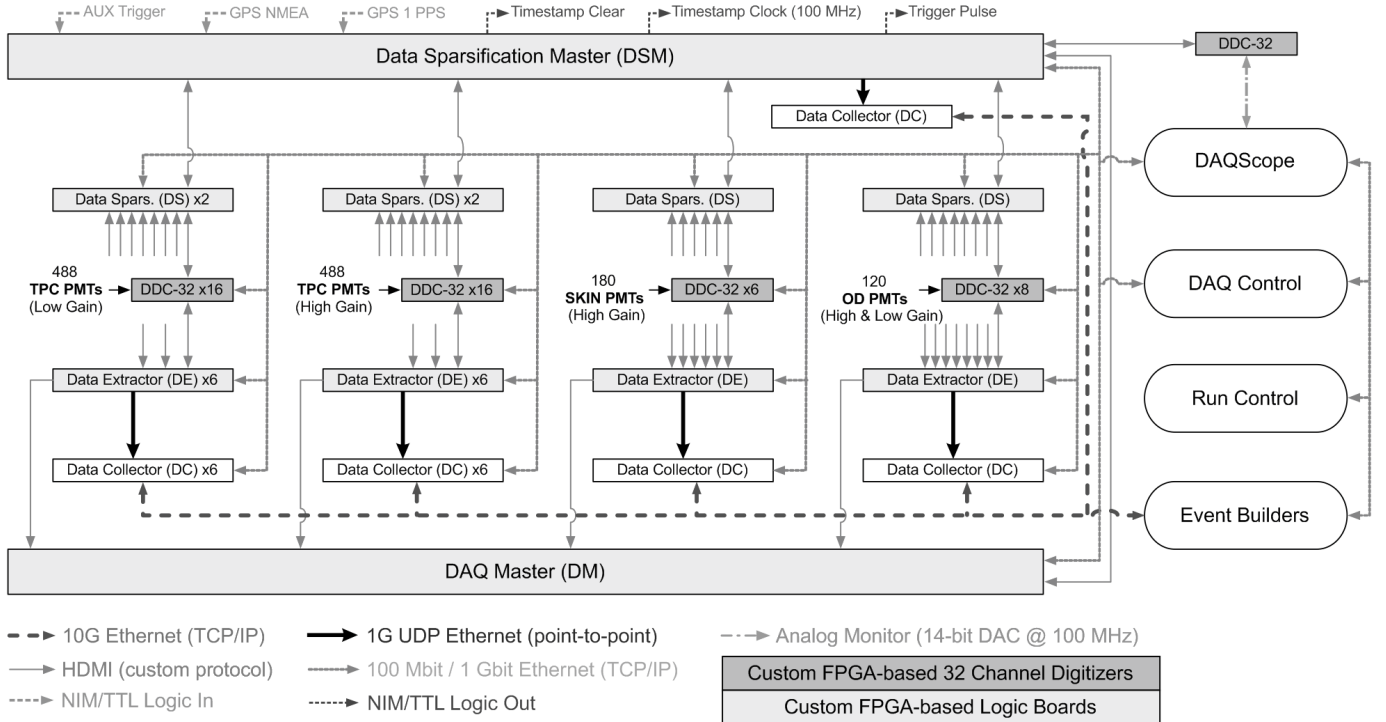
AUX Trigger
GPS NMEA
GPS 1 PPS
Timestamp Clear
Timestamp Clock (100 MHz)
Trigger Pulse

Data Sparsification Master (DSM)

DDC-32

Data Collector (DC)

DAQScope

Data Spars. (DS) x2
Data Spars. (DS) x2
Data Spars. (DS)
Data Spars. (DS)

488
TPC PMTs
(Low Gain)
DDC-32 x16

488
TPC PMTs
(High Gain)
DDC-32 x16

180
SKIN PMTs
(High Gain)
DDC-32 x6

120
OD PMTs
(High & Low Gain)
DDC-32 x8

DAQ Control

Data Extractor (DE) x6
Data Extractor (DE) x6
Data Extractor (DE)
Data Extractor (DE)

Run Control

Data Collector (DC) x6
Data Collector (DC) x6
Data Collector (DC)
Data Collector (DC)

Event Builders

DAQ Master (DM)

10G Ethernet (TCP/IP)
1G UDP Ethernet (point-to-point)
Analog Monitor (14-bit DAC @ 100 MHz)
HDMI (custom protocol)
100 Mbit / 1 Gbit Ethernet (TCP/IP)
Custom FPGA-based 32 Channel Digitizers
NIM/TTL Logic In
NIM/TTL Logic Out
Custom FPGA-based Logic Boards